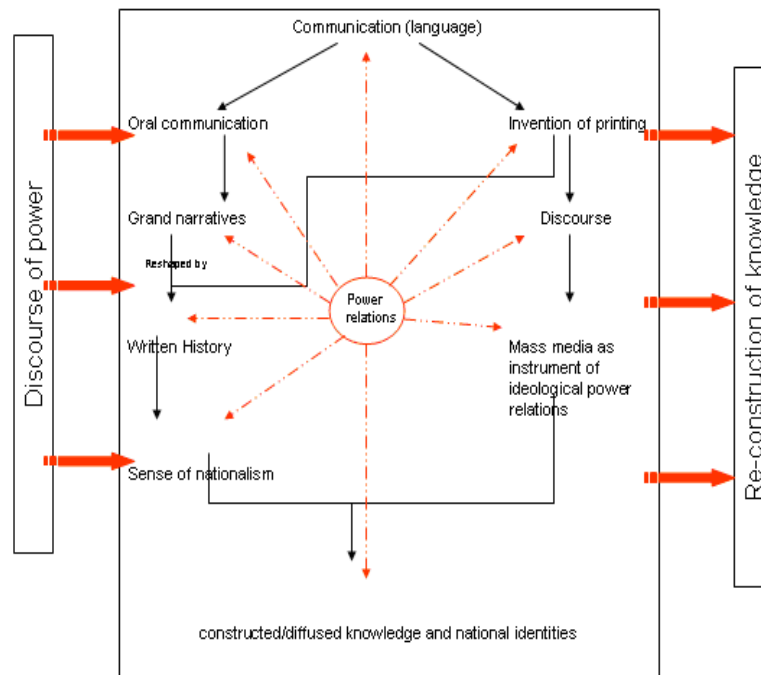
Discourse of power

Communication (language)

Oral communication

Invention of printing

Grand narratives

Discourse

Reshaped by

Power relations

Written History

Mass media as instrument of ideological power relations

Sense of nationalism

constructed/diffused knowledge and national identities

Re-construction of knowledge